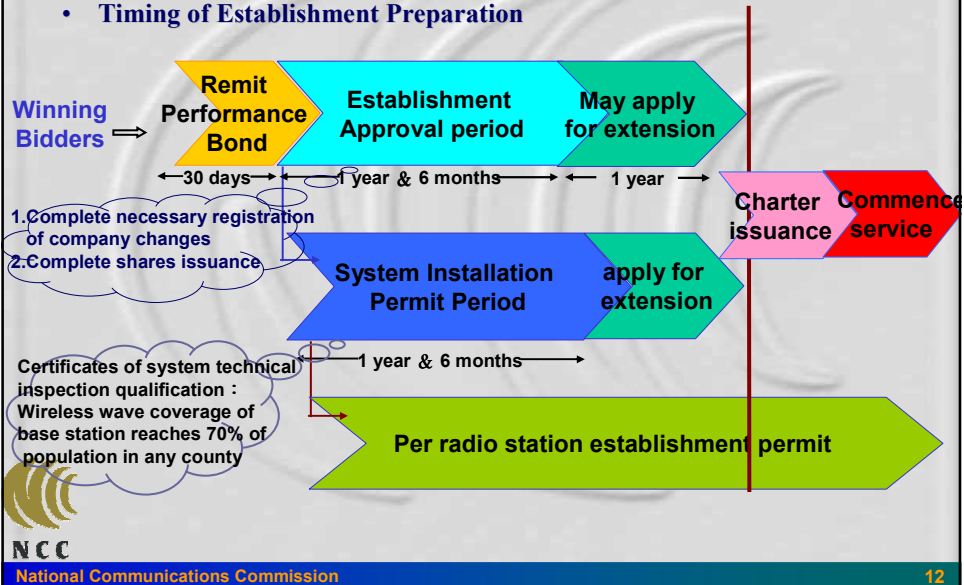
• Timing of Establishment Preparation

Winning Bidders

Remit Performance Bond

Establishment Approval period

May apply for extension

30 days

1 year & 6 months

1 year

1.Complete necessary registration of company changes
2.Complete shares issuance

Charter issuance

Commence service

System Installation Permit Period

apply for extension

Certificates of system technical inspection qualification：Wireless wave coverage of base station reaches 70% of population in any county

1 year & 6 months

Per radio station establishment permit

NCC

National Communications Commission

12